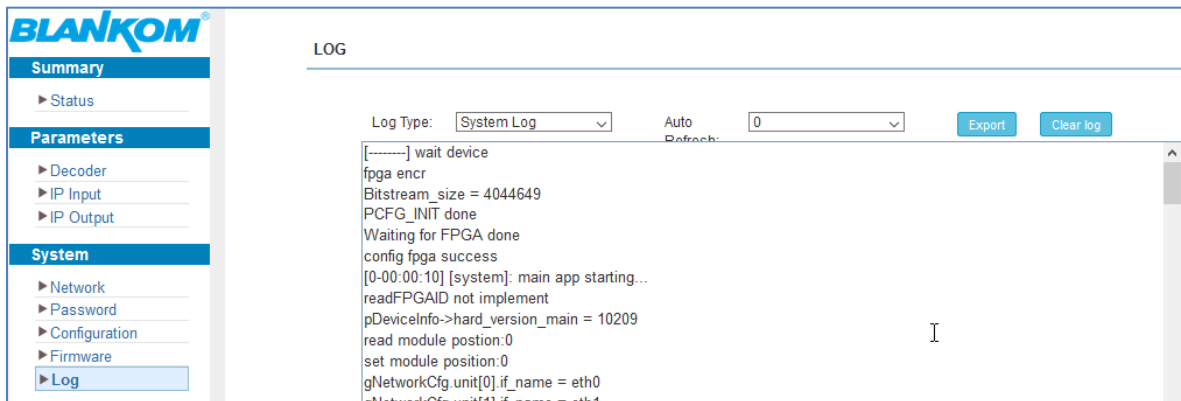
BLANKOM®

Summary
▶Status

Parameters
▶Decoder
▶IP Input
▶IP Output

System
▶Network
▶Password
▶Configuration
▶Firmware
▶Log

LOG

Log Type: System Log
Auto Refresh: 0
Export
Clear log

[--------] wait device
fpga encr
Bitstream_size = 4044649
PCFG_INIT done
Waiting for FPGA done
config fpga success
[0-00:00:10] [system]: main app starting...
readFPGAID not implement
pDeviceInfo->hard_version_main = 10209
read module postion:0
set module position:0
gNetworkCfg.unit[0].if_name = eth0
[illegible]